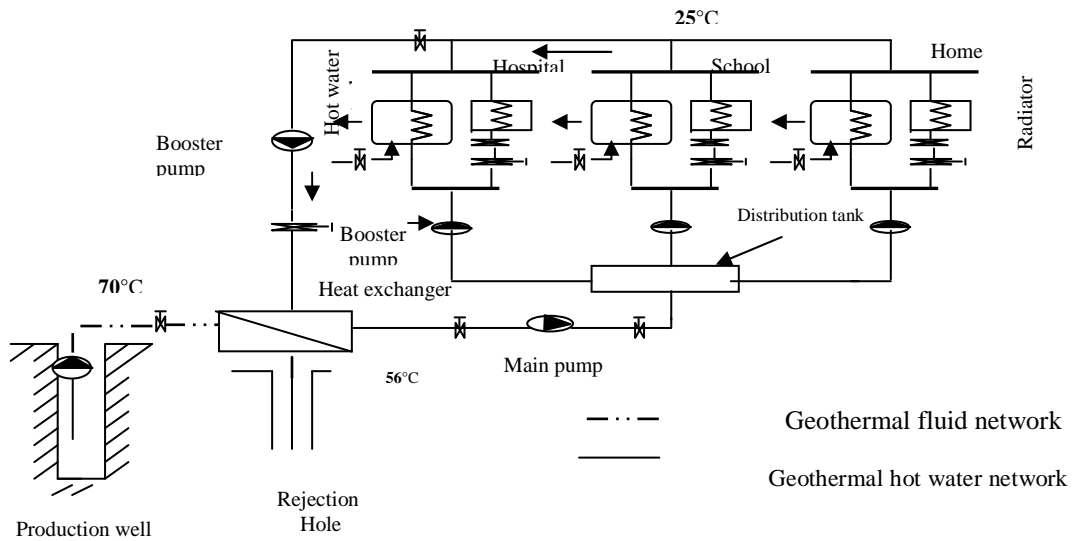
25°C

Hospital

School

Home

Hot water

Radiator

Booster pump

Booster pump

Distribution tank

70°C

Heat exchanger

Main pump

56°C

Geothermal fluid network

Geothermal hot water network

Rejection Hole

Production well